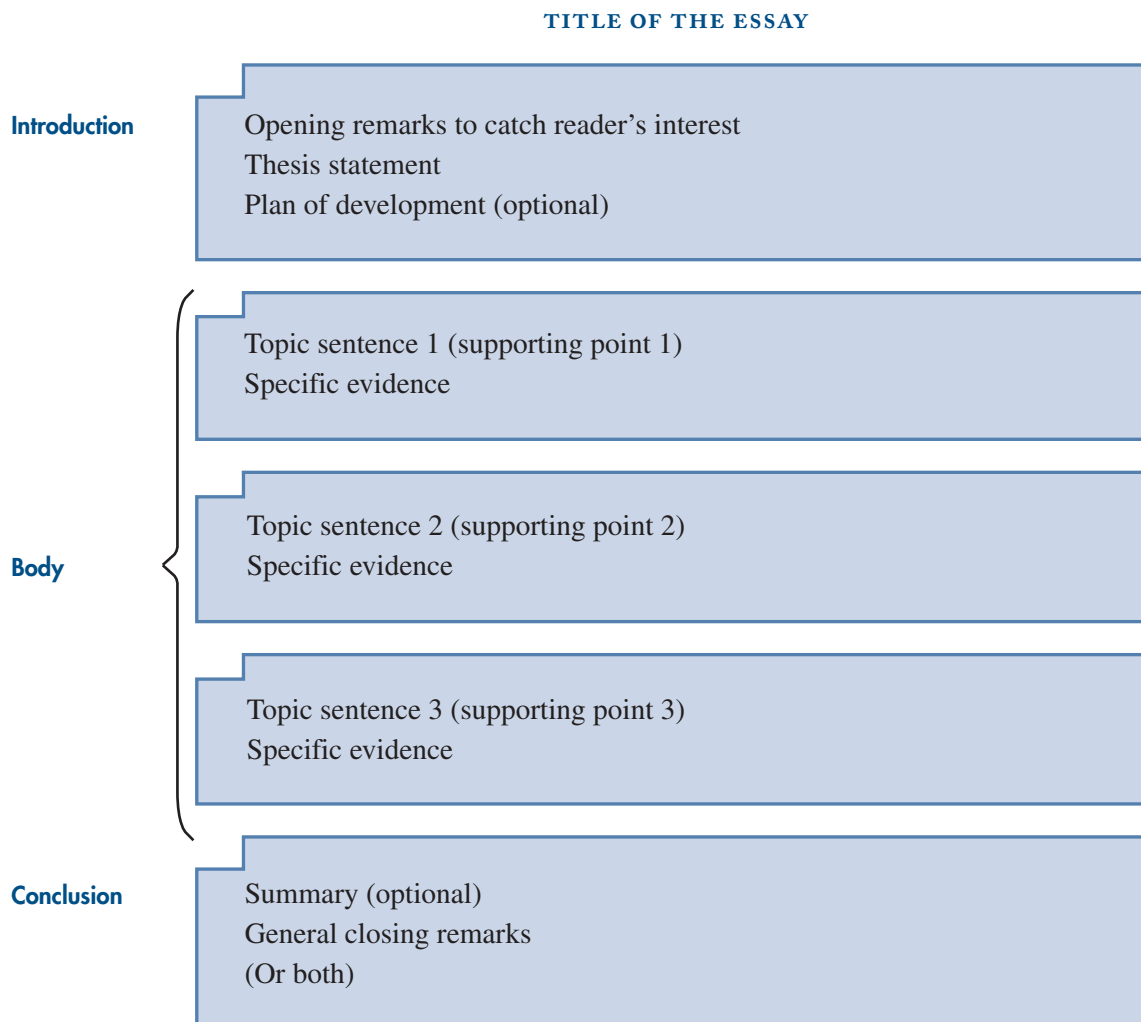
TITLE OF THE ESSAY

Introduction

Opening remarks to catch reader’s interest
Thesis statement
Plan of development (optional)

Body

Topic sentence 1 (supporting point 1)
Specific evidence

Topic sentence 2 (supporting point 2)
Specific evidence

Topic sentence 3 (supporting point 3)
Specific evidence

Conclusion

Summary (optional)
General closing remarks
(Or both)